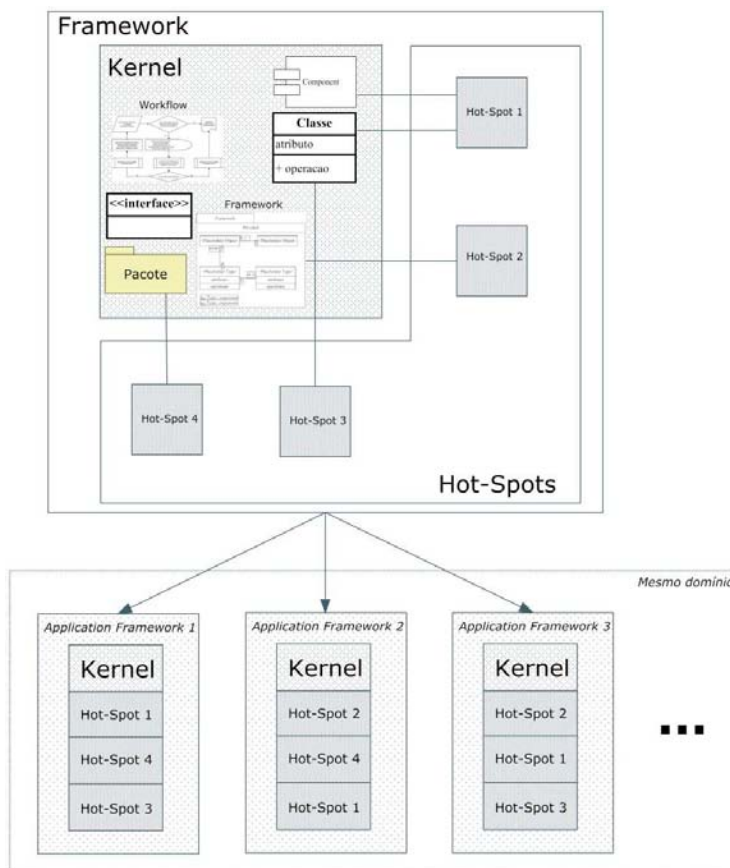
Framework

Kernel

Component

Workflow

Classe

atributo

+ operacao

<<interface>>

Framework

Pacote

Hot-Spot 1

Hot-Spot 2

Hot-Spot 4

Hot-Spot 3

Hot-Spots

Mesmo domínio

Application Framework 1

Kernel

Hot-Spot 1

Hot-Spot 4

Hot-Spot 3

Application Framework 2

Kernel

Hot-Spot 2

Hot-Spot 4

Hot-Spot 1

Application Framework 3

Kernel

Hot-Spot 2

Hot-Spot 1

Hot-Spot 3

...